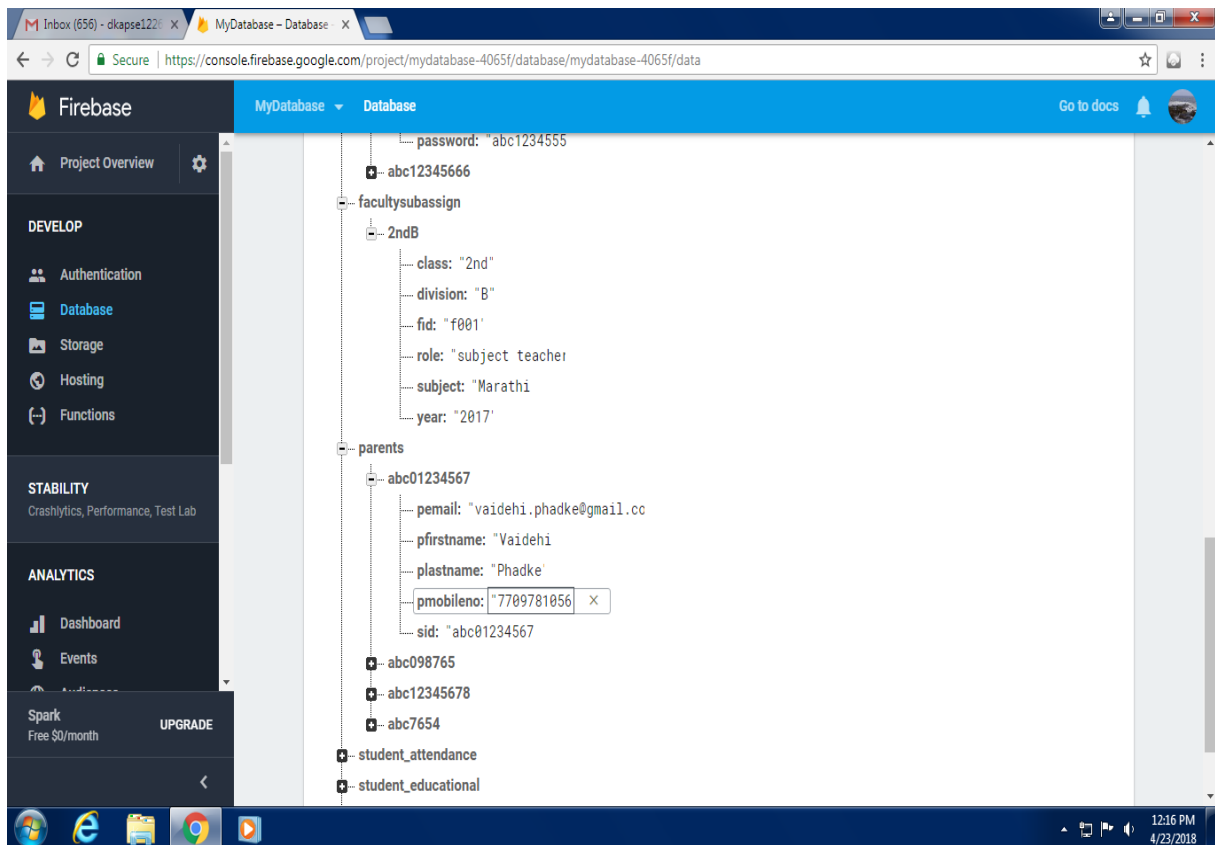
Inbox (656) - dkapse122 ×
MyDatabase – Database ×
Secure | https://console.firebase.google.com/project/mydatabase-4065f/database/mydatabase-4065f/data

Firebase
Project Overview
DEVELOP
Authentication
Database
Storage
Hosting
Functions
STABILITY
Crashlytics, Performance, Test Lab
ANALYTICS
Dashboard
Events
Spark
Free $0/month
UPGRADE

MyDatabase
Database
Go to docs

password: "abc1234555
abc12345666
facultysubassign
2ndB
class: "2nd"
division: "B"
fid: "f001'
role: "subject teacher
subject: "Marathi
year: "2017'
parents
abc01234567
pemail: "vaidehi.phadke@gmail.cc
pfirstname: "Vaidehi
plastname: "Phadke'
pmobileno: "7709781056
×
sid: "abc01234567
abc098765
abc12345678
abc7654
student_attendance
student_educational

12:16 PM
4/23/2018